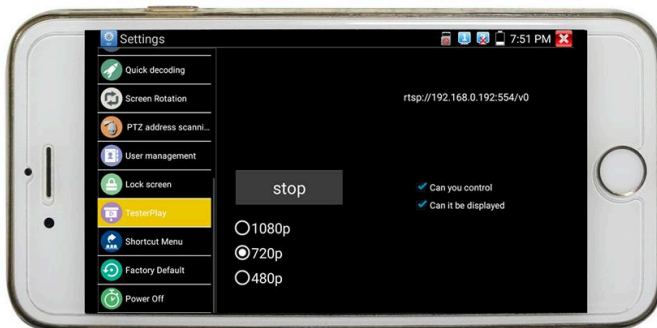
Settings

7:51 PM

Quick decoding

Screen Rotation

PTZ address scanni...

User management

Lock screen

TesterPlay

Shortcut Menu

Factory Default

Power Off

rtsp://192.168.0.192:554/v0

stop

Can you control

Can it be displayed

1080p

720p

480p